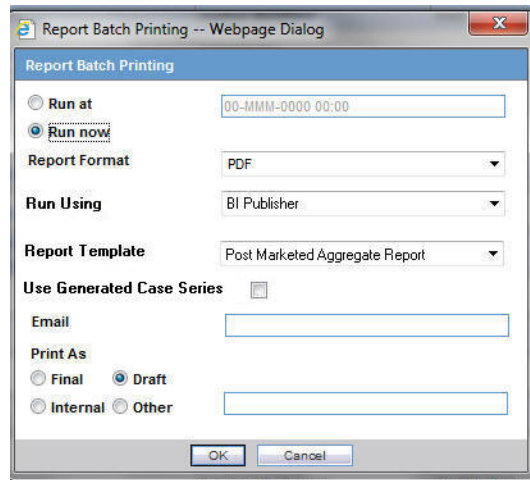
Report Batch Printing -- Webpage Dialog

Report Batch Printing

Run at

00-MMM-0000 00:00

Run now

Report Format

PDF

Run Using

BI Publisher

Report Template

Post Marketed Aggregate Report

Use Generated Case Series

Email

Print As

Final

Draft

Internal

Other

OK

Cancel